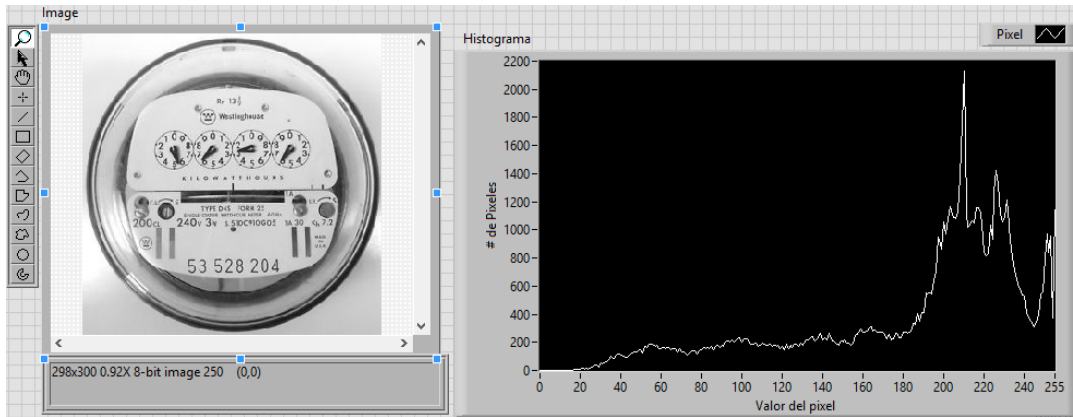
Image

$R_r$ $13\frac{1}{3}$
Westinghouse
KILOWATTHOURS
TYPE D4S FORM 2S
200CL 240V 3W
53 528 204

298x300 0.92X 8-bit image 250 (0,0)

Histograma

Pixel

# de Pixeles

2200
2000
1800
1600
1400
1200
1000
800
600
400
200
0

0 20 40 60 80 100 120 140 160 180 200 220 240 255

Valor del pixel